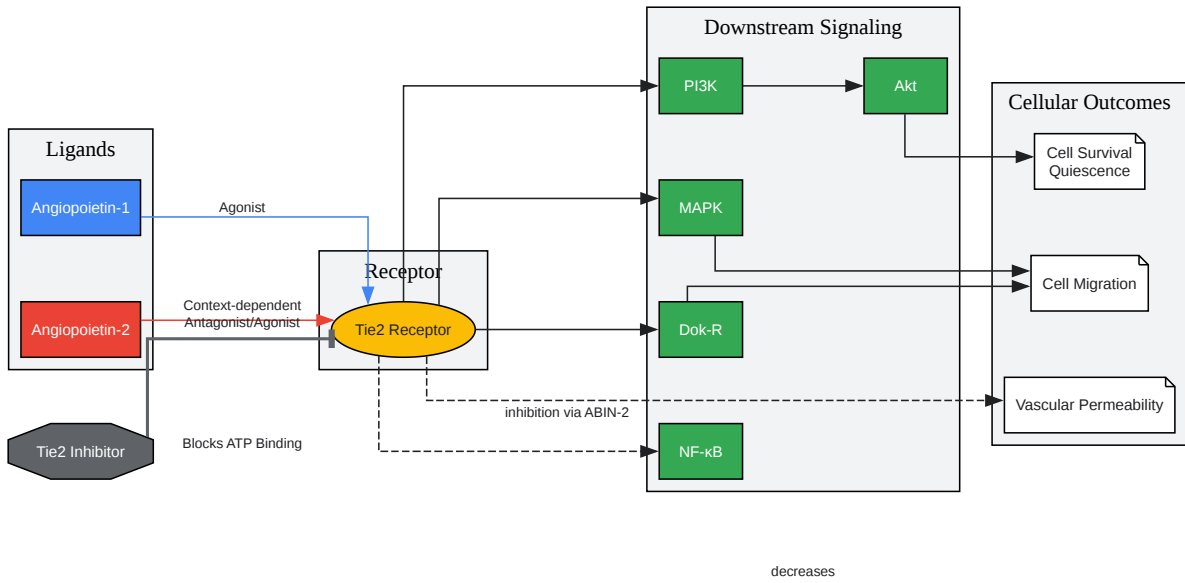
Downstream Signaling

Cellular Outcomes

Ligands

PI3K

Akt

Cell Survival
Quiescence

Angiopoietin-1

Agonist

MAPK

Receptor

Cell Migration

Context-dependent
Antagonist/Agonist

Angiopoietin-2

Tie2 Receptor

Dok-R

Vascular Permeability

inhibition via ABIN-2

Tie2 Inhibitor

Blocks ATP Binding

NF-κB

decreases